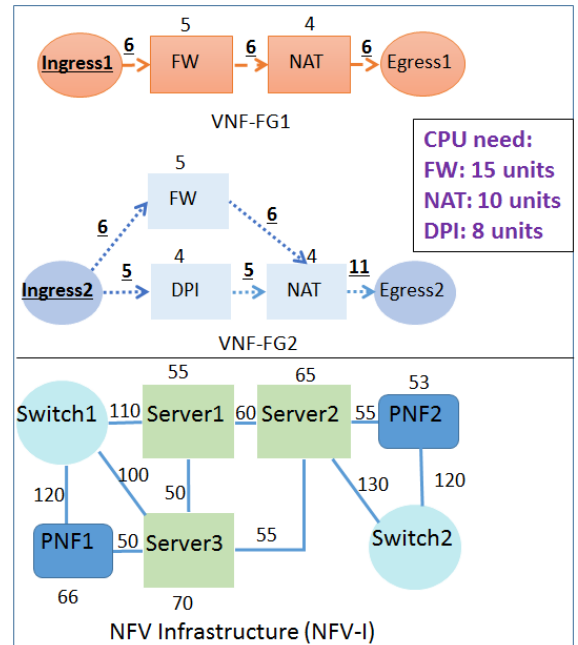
5 4

Ingress1 6 FW 6 NAT 6 Egress1

VNF-FG1

CPU need:
FW: 15 units
NAT: 10 units
DPI: 8 units

5
FW
6 6
4 4
Ingress2 5 DPI 5 NAT 11 Egress2

VNF-FG2

55 65 53
Switch1 110 Server1 60 Server2 55 PNF2
100
120 50 130 120
PNF1 50 Server3 55 Switch2
66 70

NFV Infrastructure (NFV-I)